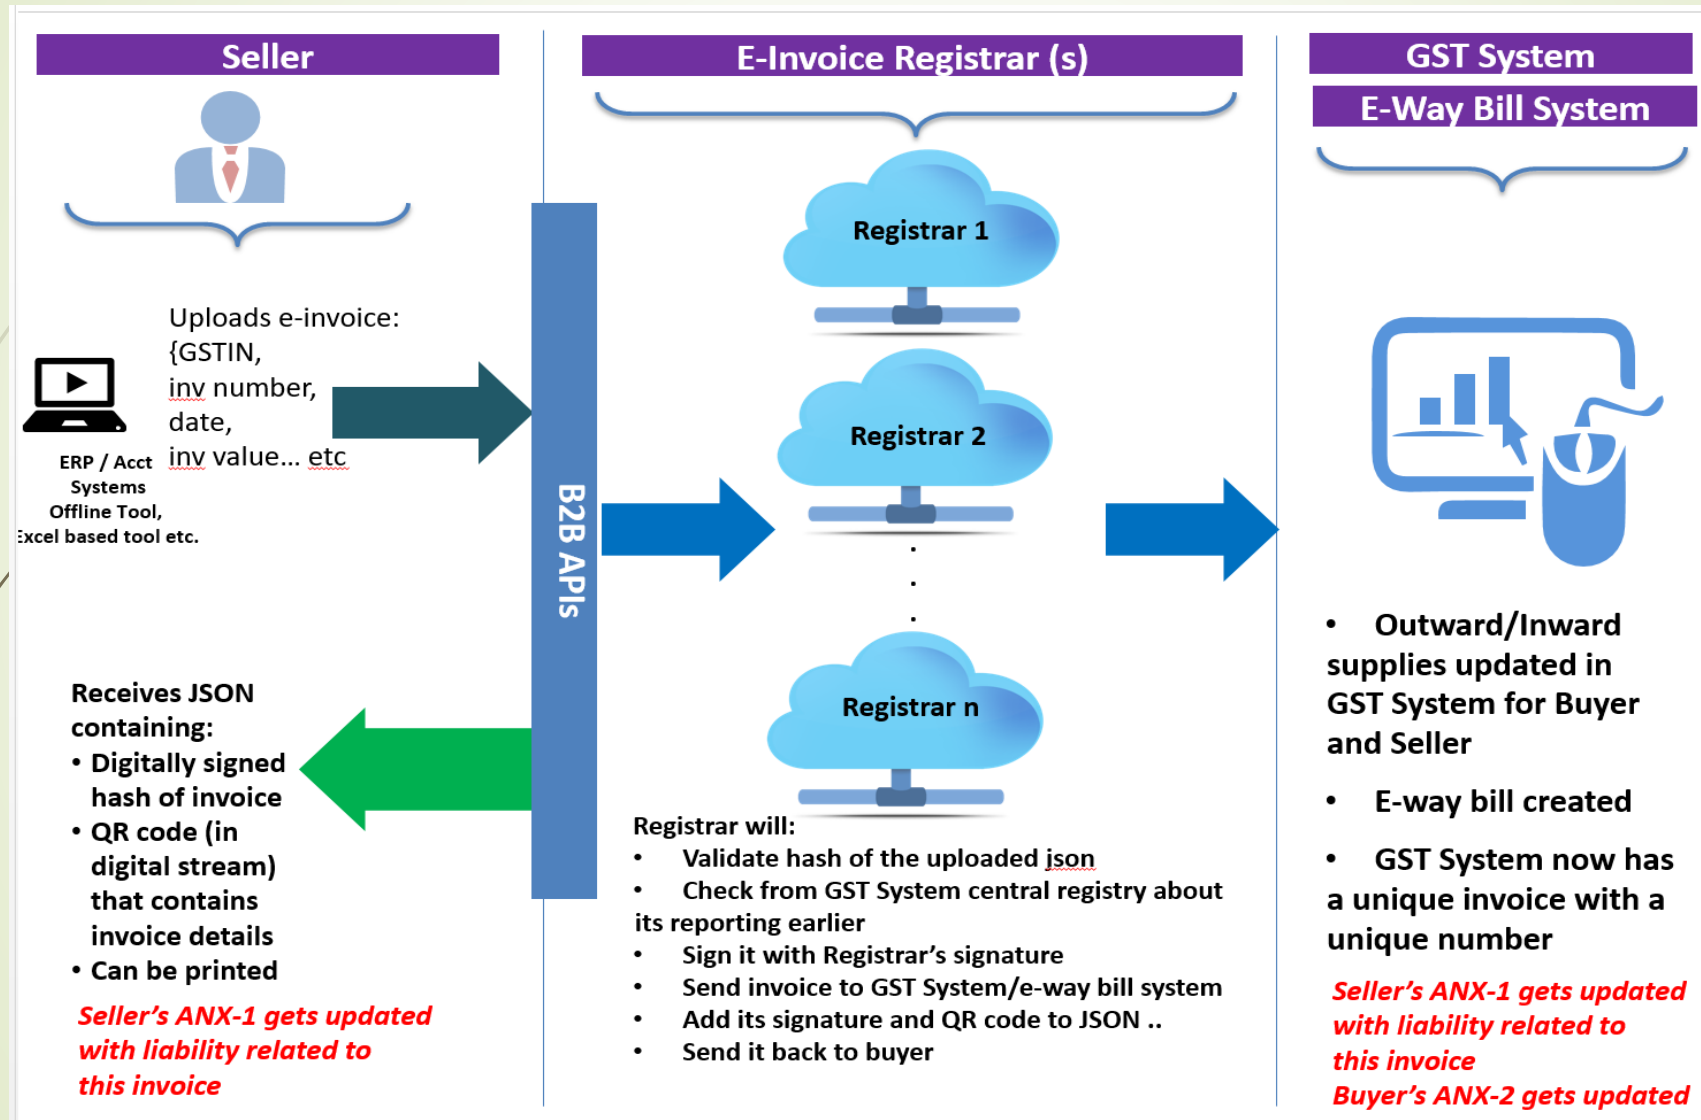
Seller

E-Invoice Registrar (s)

GST System

E-Way Bill System

Uploads e-invoice:
{GSTIN,
inv number,
date,
inv value... etc

ERP / Acct Systems
Offline Tool,
Excel based tool etc.

B2B APIs

Registrar 1

Registrar 2

Registrar n

Receives JSON containing:
• Digitally signed hash of invoice
• QR code (in digital stream) that contains invoice details
• Can be printed

Seller's ANX-1 gets updated with liability related to this invoice

Registrar will:
• Validate hash of the uploaded json
• Check from GST System central registry about its reporting earlier
• Sign it with Registrar's signature
• Send invoice to GST System/e-way bill system
• Add its signature and QR code to JSON ..
• Send it back to buyer

• Outward/Inward supplies updated in GST System for Buyer and Seller
• E-way bill created
• GST System now has a unique invoice with a unique number

Seller's ANX-1 gets updated with liability related to this invoice
Buyer's ANX-2 gets updated